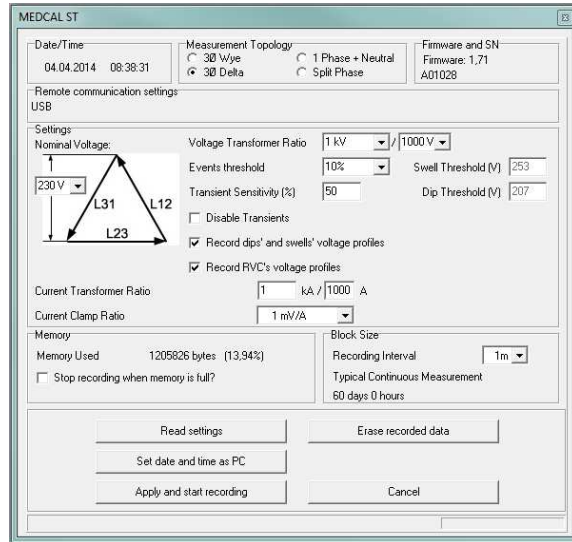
MEDCAL ST

Date/Time
04.04.2014 08:38:31

Measurement Topology
3Ø Wye
3Ø Delta
1 Phase + Neutral
Split Phase

Firmware and SN
Firmware: 1,71
A01028

Remote communication settings
USB

Settings
Nominal Voltage:
230 V
L31
L12
L23

Voltage Transformer Ratio 1 kV / 1000 V
Events threshold 10%
Swell Threshold (V) 253
Transient Sensitivity (%) 50
Dip Threshold (V) 207
Disable Transients
Record dips' and swells' voltage profiles
Record RVC's voltage profiles

Current Transformer Ratio 1 kA / 1000 A
Current Clamp Ratio 1 mV/A

Memory
Memory Used 1205826 bytes (13,94%)
Stop recording when memory is full?

Block Size
Recording Interval 1m
Typical Continuous Measurement
60 days 0 hours

Read settings
Erase recorded data
Set date and time as PC
Apply and start recording
Cancel